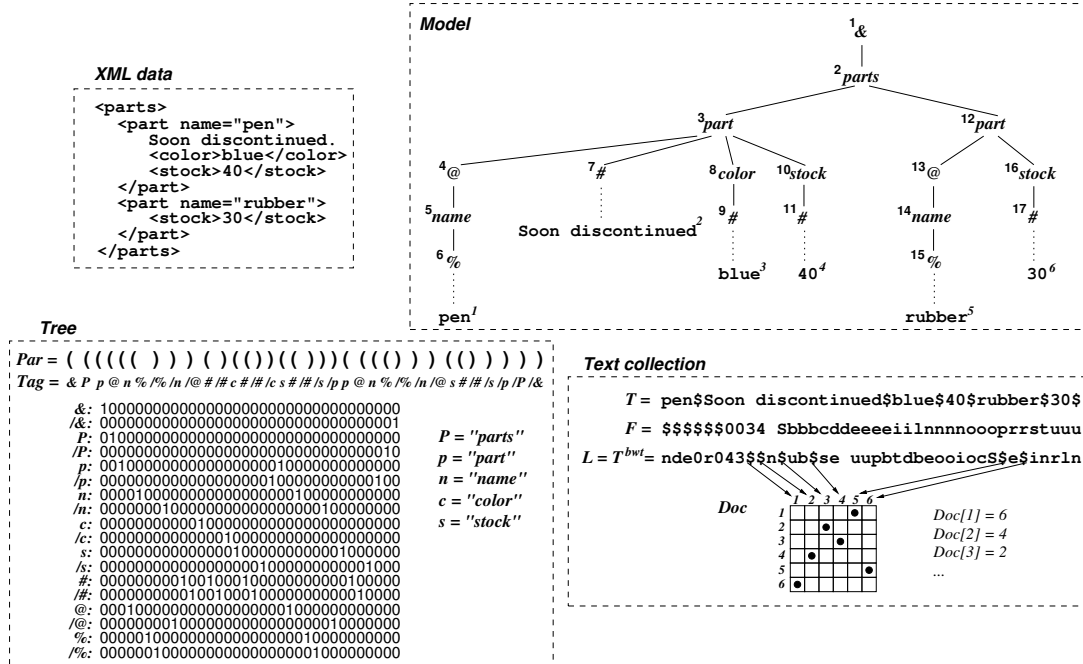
XML data

<parts>
  <part name="pen">
    Soon discontinued.
    <color>blue</color>
    <stock>40</stock>
  </part>
  <part name="rubber">
    <stock>30</stock>
  </part>
</parts>

Model

$^1$&
$^2$parts
$^3$part
$^{12}$part
$^4$@
$^7$#
$^8$color
$^{10}$stock
$^{13}$@
$^{16}$stock
$^5$name
$^9$#
$^{11}$#
$^{14}$name
$^{17}$#
Soon discontinued$^2$
$^6$%
$^{15}$%
blue$^3$
40$^4$
30$^6$
pen$^1$
rubber$^5$

Tree

Par = ( ( ( ( ( ( ) ) ) ( ) ( ( ) ) ( ( ) ) ) ( ( ( ( ) ) ) ( ( ) ) ) ) ) )
Tag = & P p @ n % /% /n /@ # /# c # /# /c s # /# /s /p p @ n % /% /n /@ s # /# /s /p /P /&

&: 1000000000000000000000000000000000
/&: 0000000000000000000000000000000001
P: 0100000000000000000000000000000000
/P: 0000000000000000000000000000000010
p: 0010000000000000000000100000000000
/p: 0000000000000000000001000000000100
n: 0000100000000000000000001000000000
/n: 0000000100000000000000000100000000
c: 0000000000001000000000000000000000
/c: 0000000000000010000000000000000000
s: 0000000000000001000000000001000000
/s: 0000000000000000000100000000001000
#: 0000000001001000100000000000100000
/#: 0000000000100100010000000000010000
@: 0001000000000000000000010000000000
/@: 0000000010000000000000000010000000
%: 0000010000000000000000000100000000
/%: 0000001000000000000000001000000000

P = "parts"
p = "part"
n = "name"
c = "color"
s = "stock"

Text collection

T = pen$Soon discontinued$blue$40$rubber$30$
F = $$$$$$0034 Sbbbcddeeeeiilnnnnooooprrstuuu
L = $T^{bwt}$= nde0r043$$n$ub$se uupbtdbeooiocS$e$inrln

1 2 3 4 5 6
Doc
1
2
3
4
5
6

Doc[1] = 6
Doc[2] = 4
Doc[3] = 2
...